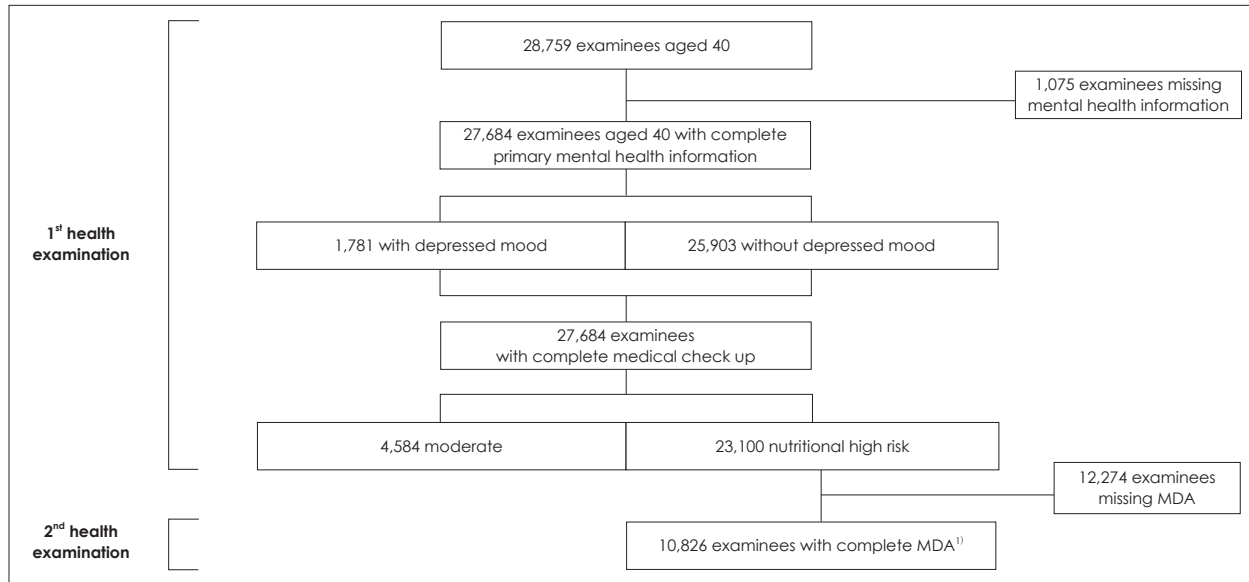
1$^{st}$ health examination

2$^{nd}$ health examination

28,759 examinees aged 40

1,075 examinees missing mental health information

27,684 examinees aged 40 with complete primary mental health information

1,781 with depressed mood

25,903 without depressed mood

27,684 examinees with complete medical check up

4,584 moderate

23,100 nutritional high risk

12,274 examinees missing MDA

10,826 examinees with complete MDA$^{1)}$